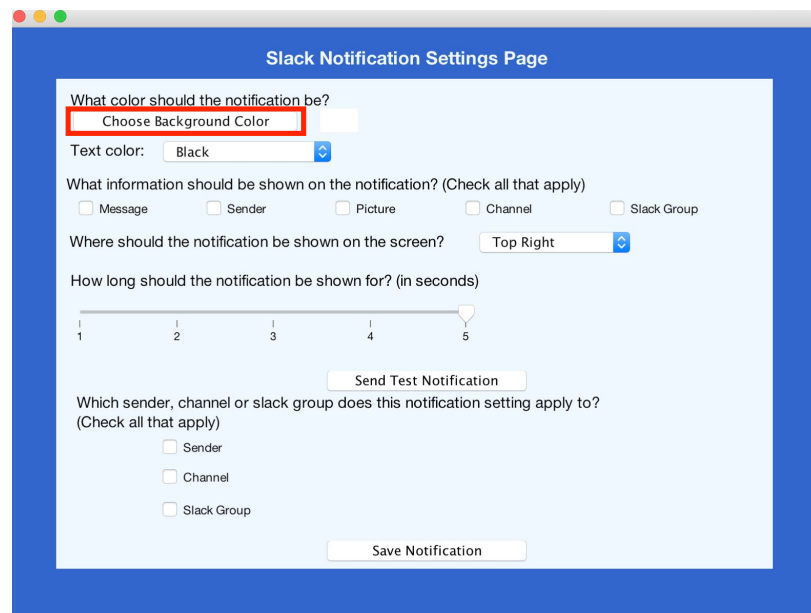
Slack Notification Settings Page

What color should the notification be?

Choose Background Color

Text color: Black

What information should be shown on the notification? (Check all that apply)

Message Sender Picture Channel Slack Group

Where should the notification be shown on the screen? Top Right

How long should the notification be shown for? (in seconds)

1 2 3 4 5

Send Test Notification

Which sender, channel or slack group does this notification setting apply to? (Check all that apply)

Sender

Channel

Slack Group

Save Notification